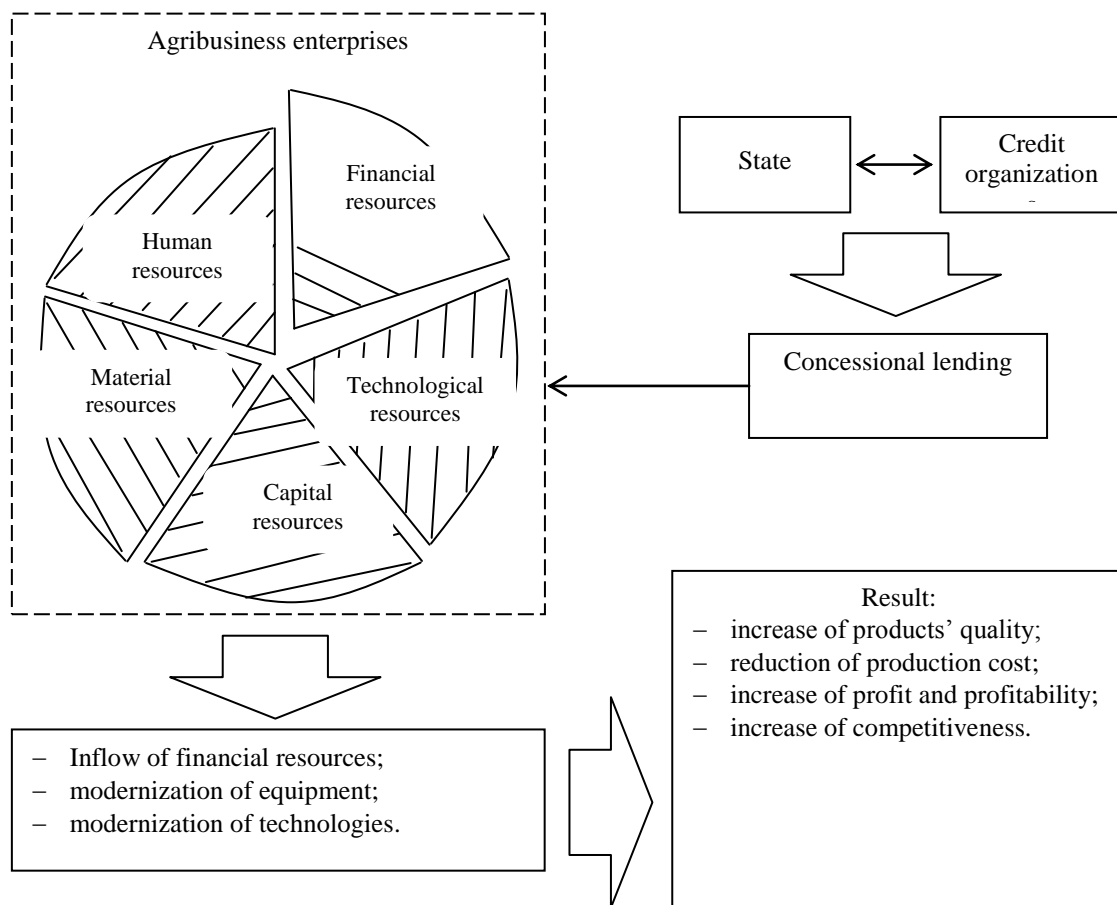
Agribusiness enterprises

Financial resources

Human resources

Material resources

Technological resources

Capital resources

State

Credit organization

Concessional lending

Result:
– increase of products' quality;
– reduction of production cost;
– increase of profit and profitability;
– increase of competitiveness.

– Inflow of financial resources;
– modernization of equipment;
– modernization of technologies.